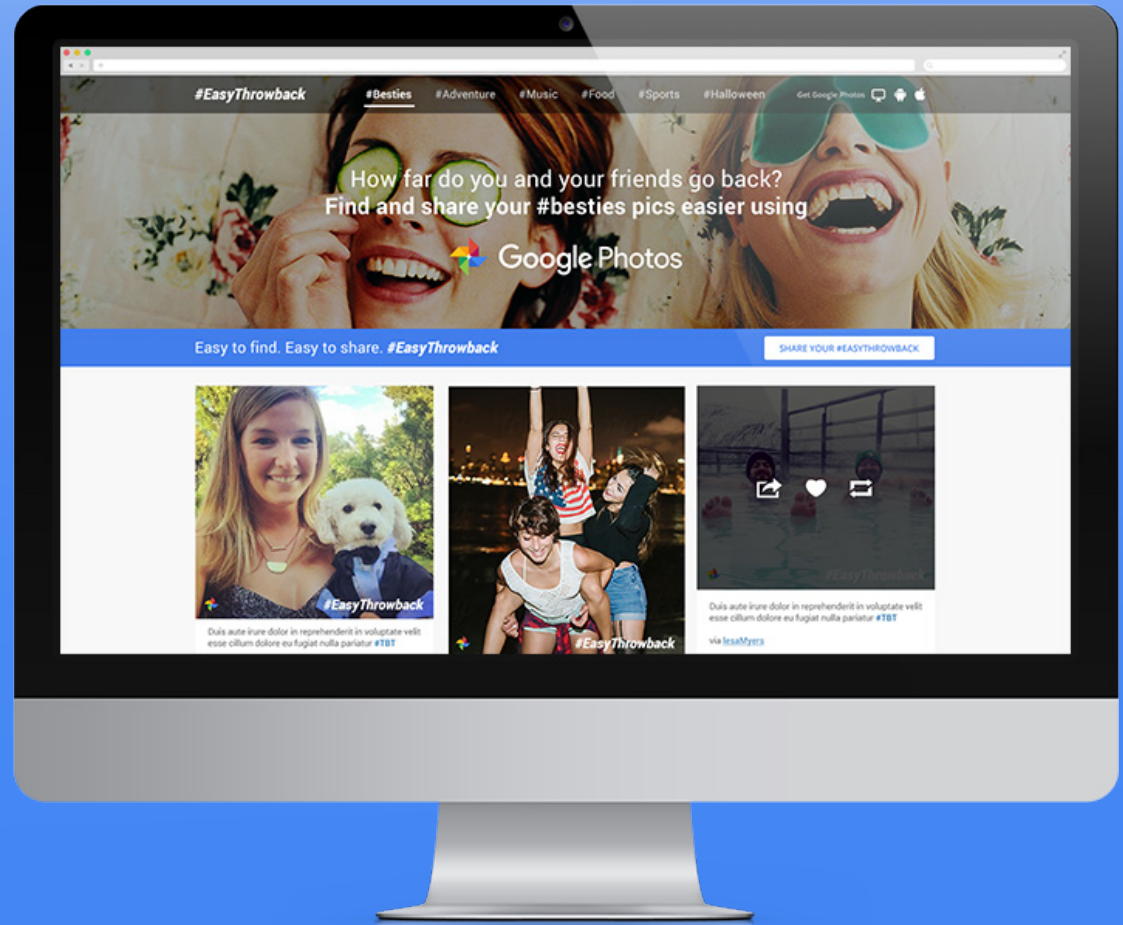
#EasyThrowback

#Besties #Adventure #Music #Food #Sports #Halloween

Get Google Photos

How far do you and your friends go back?
Find and share your #besties pics easier using

Google Photos

Easy to find. Easy to share. #EasyThrowback

SHARE YOUR #EASYTHROWBACK

#EasyThrowback

Duis aute irure dolor in reprehenderit in voluptate velit esse cillum dolore eu fugiat nulla pariatur #TBT

#EasyThrowback

#EasyThrowback

Duis aute irure dolor in reprehenderit in voluptate velit esse cillum dolore eu fugiat nulla pariatur #TBT

via lesaMyers